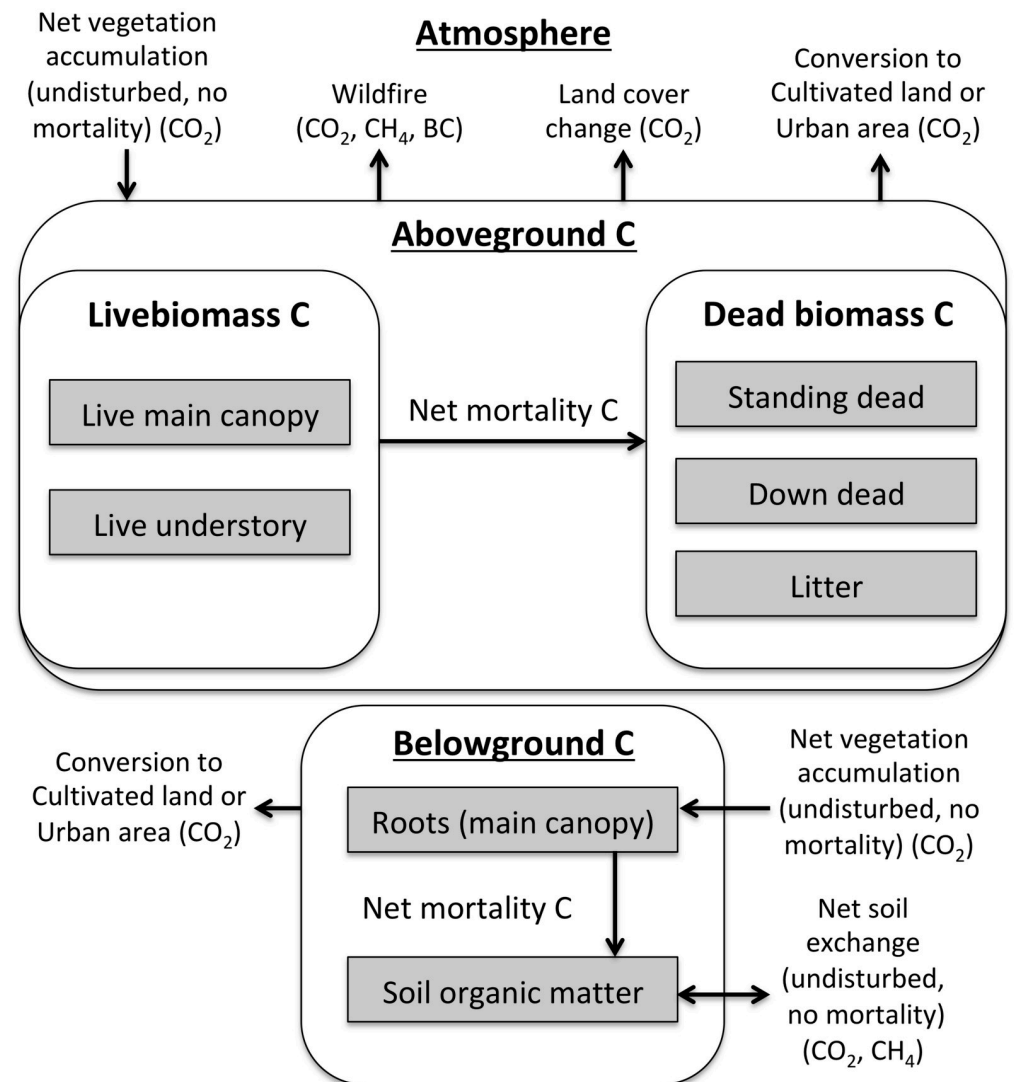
Net vegetation accumulation (undisturbed, no mortality) ($CO_2$)

Atmosphere

Wildfire ($CO_2$, $CH_4$, BC)

Land cover change ($CO_2$)

Conversion to Cultivated land or Urban area ($CO_2$)

Aboveground C

Livebiomass C

Live main canopy

Live understory

Net mortality C

Dead biomass C

Standing dead

Down dead

Litter

Conversion to Cultivated land or Urban area ($CO_2$)

Belowground C

Roots (main canopy)

Net mortality C

Soil organic matter

Net vegetation accumulation (undisturbed, no mortality) ($CO_2$)

Net soil exchange (undisturbed, no mortality) ($CO_2$, $CH_4$)